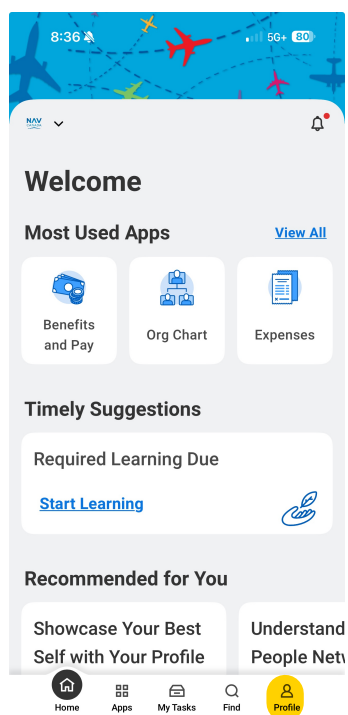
8:36

5G+ 80

NAV

Welcome

Most Used Apps

View All

Benefits and Pay

Org Chart

Expenses

Timely Suggestions

Required Learning Due

Start Learning

Recommended for You

Showcase Your Best Self with Your Profile

Understand People Netw

Home

Apps

My Tasks

Find

Profile